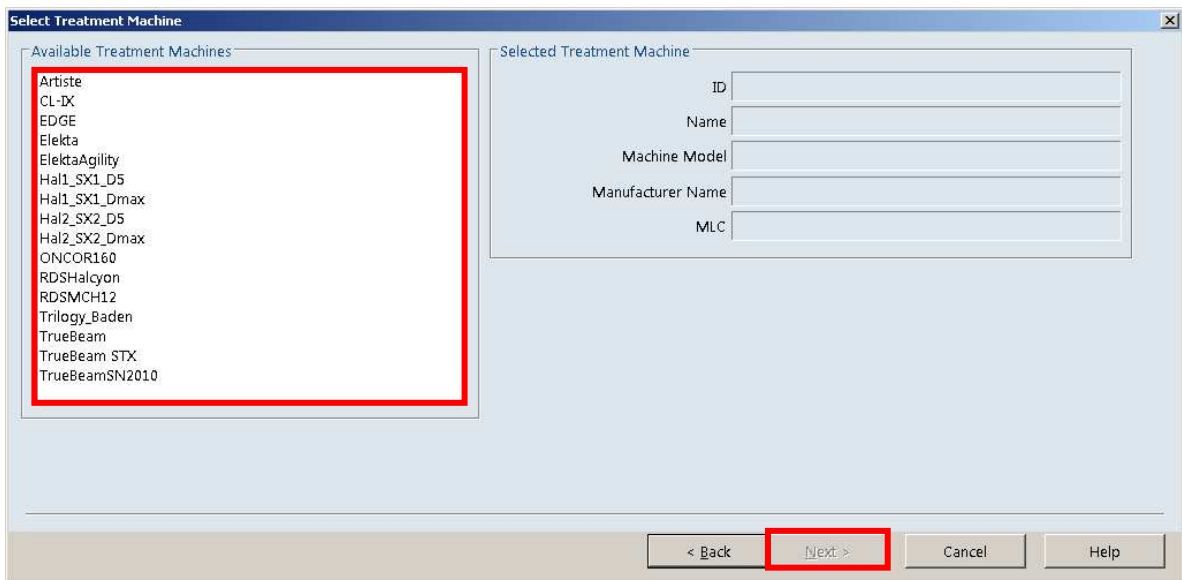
Select Treatment Machine

Available Treatment Machines

Artiste
CL-IX
EDGE
Elekta
ElektaAgility
Hal1_SX1_D5
Hal1_SX1_Dmax
Hal2_SX2_D5
Hal2_SX2_Dmax
ONCOR160
RDSHalcyon
RDSMCH12
Trilogy_Baden
TrueBeam
TrueBeam STX
TrueBeamSN2010

Selected Treatment Machine

ID

Name

Machine Model

Manufacturer Name

MLC

< Back
Next >
Cancel
Help